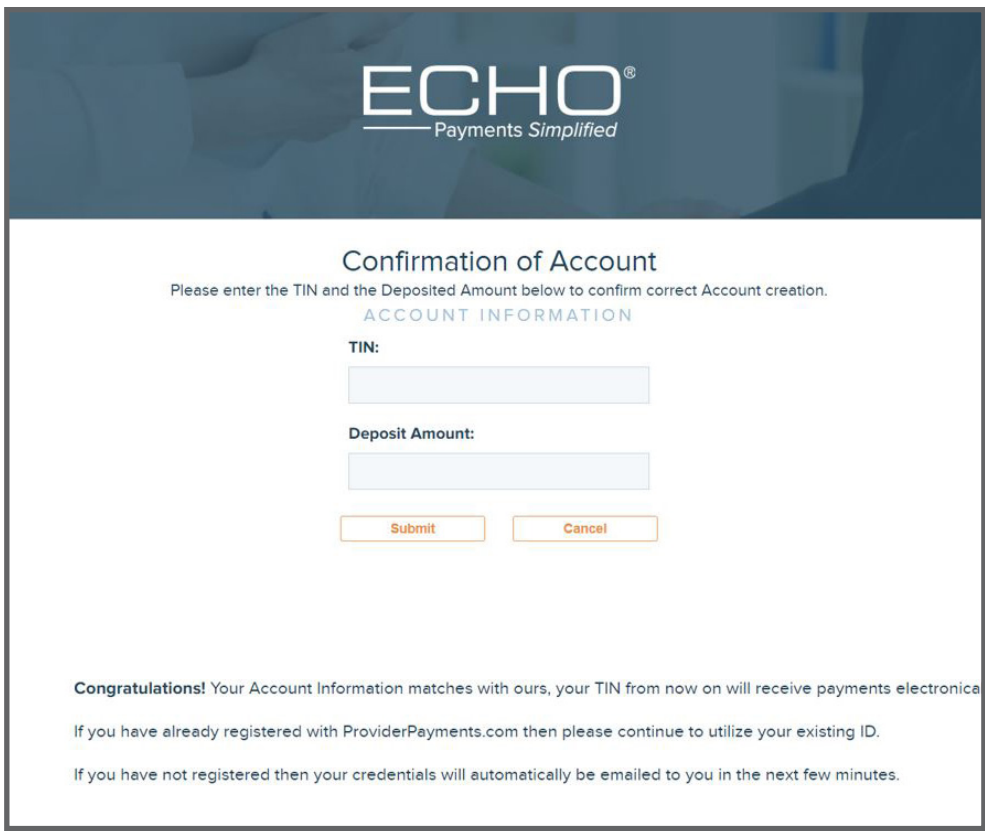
ECHO®
Payments Simplified

Confirmation of Account

Please enter the TIN and the Deposited Amount below to confirm correct Account creation.

ACCOUNT INFORMATION

TIN:

Deposit Amount:

Submit

Cancel

Congratulations! Your Account Information matches with ours, your TIN from now on will receive payments electronica

If you have already registered with ProviderPayments.com then please continue to utilize your existing ID.

If you have not registered then your credentials will automatically be emailed to you in the next few minutes.